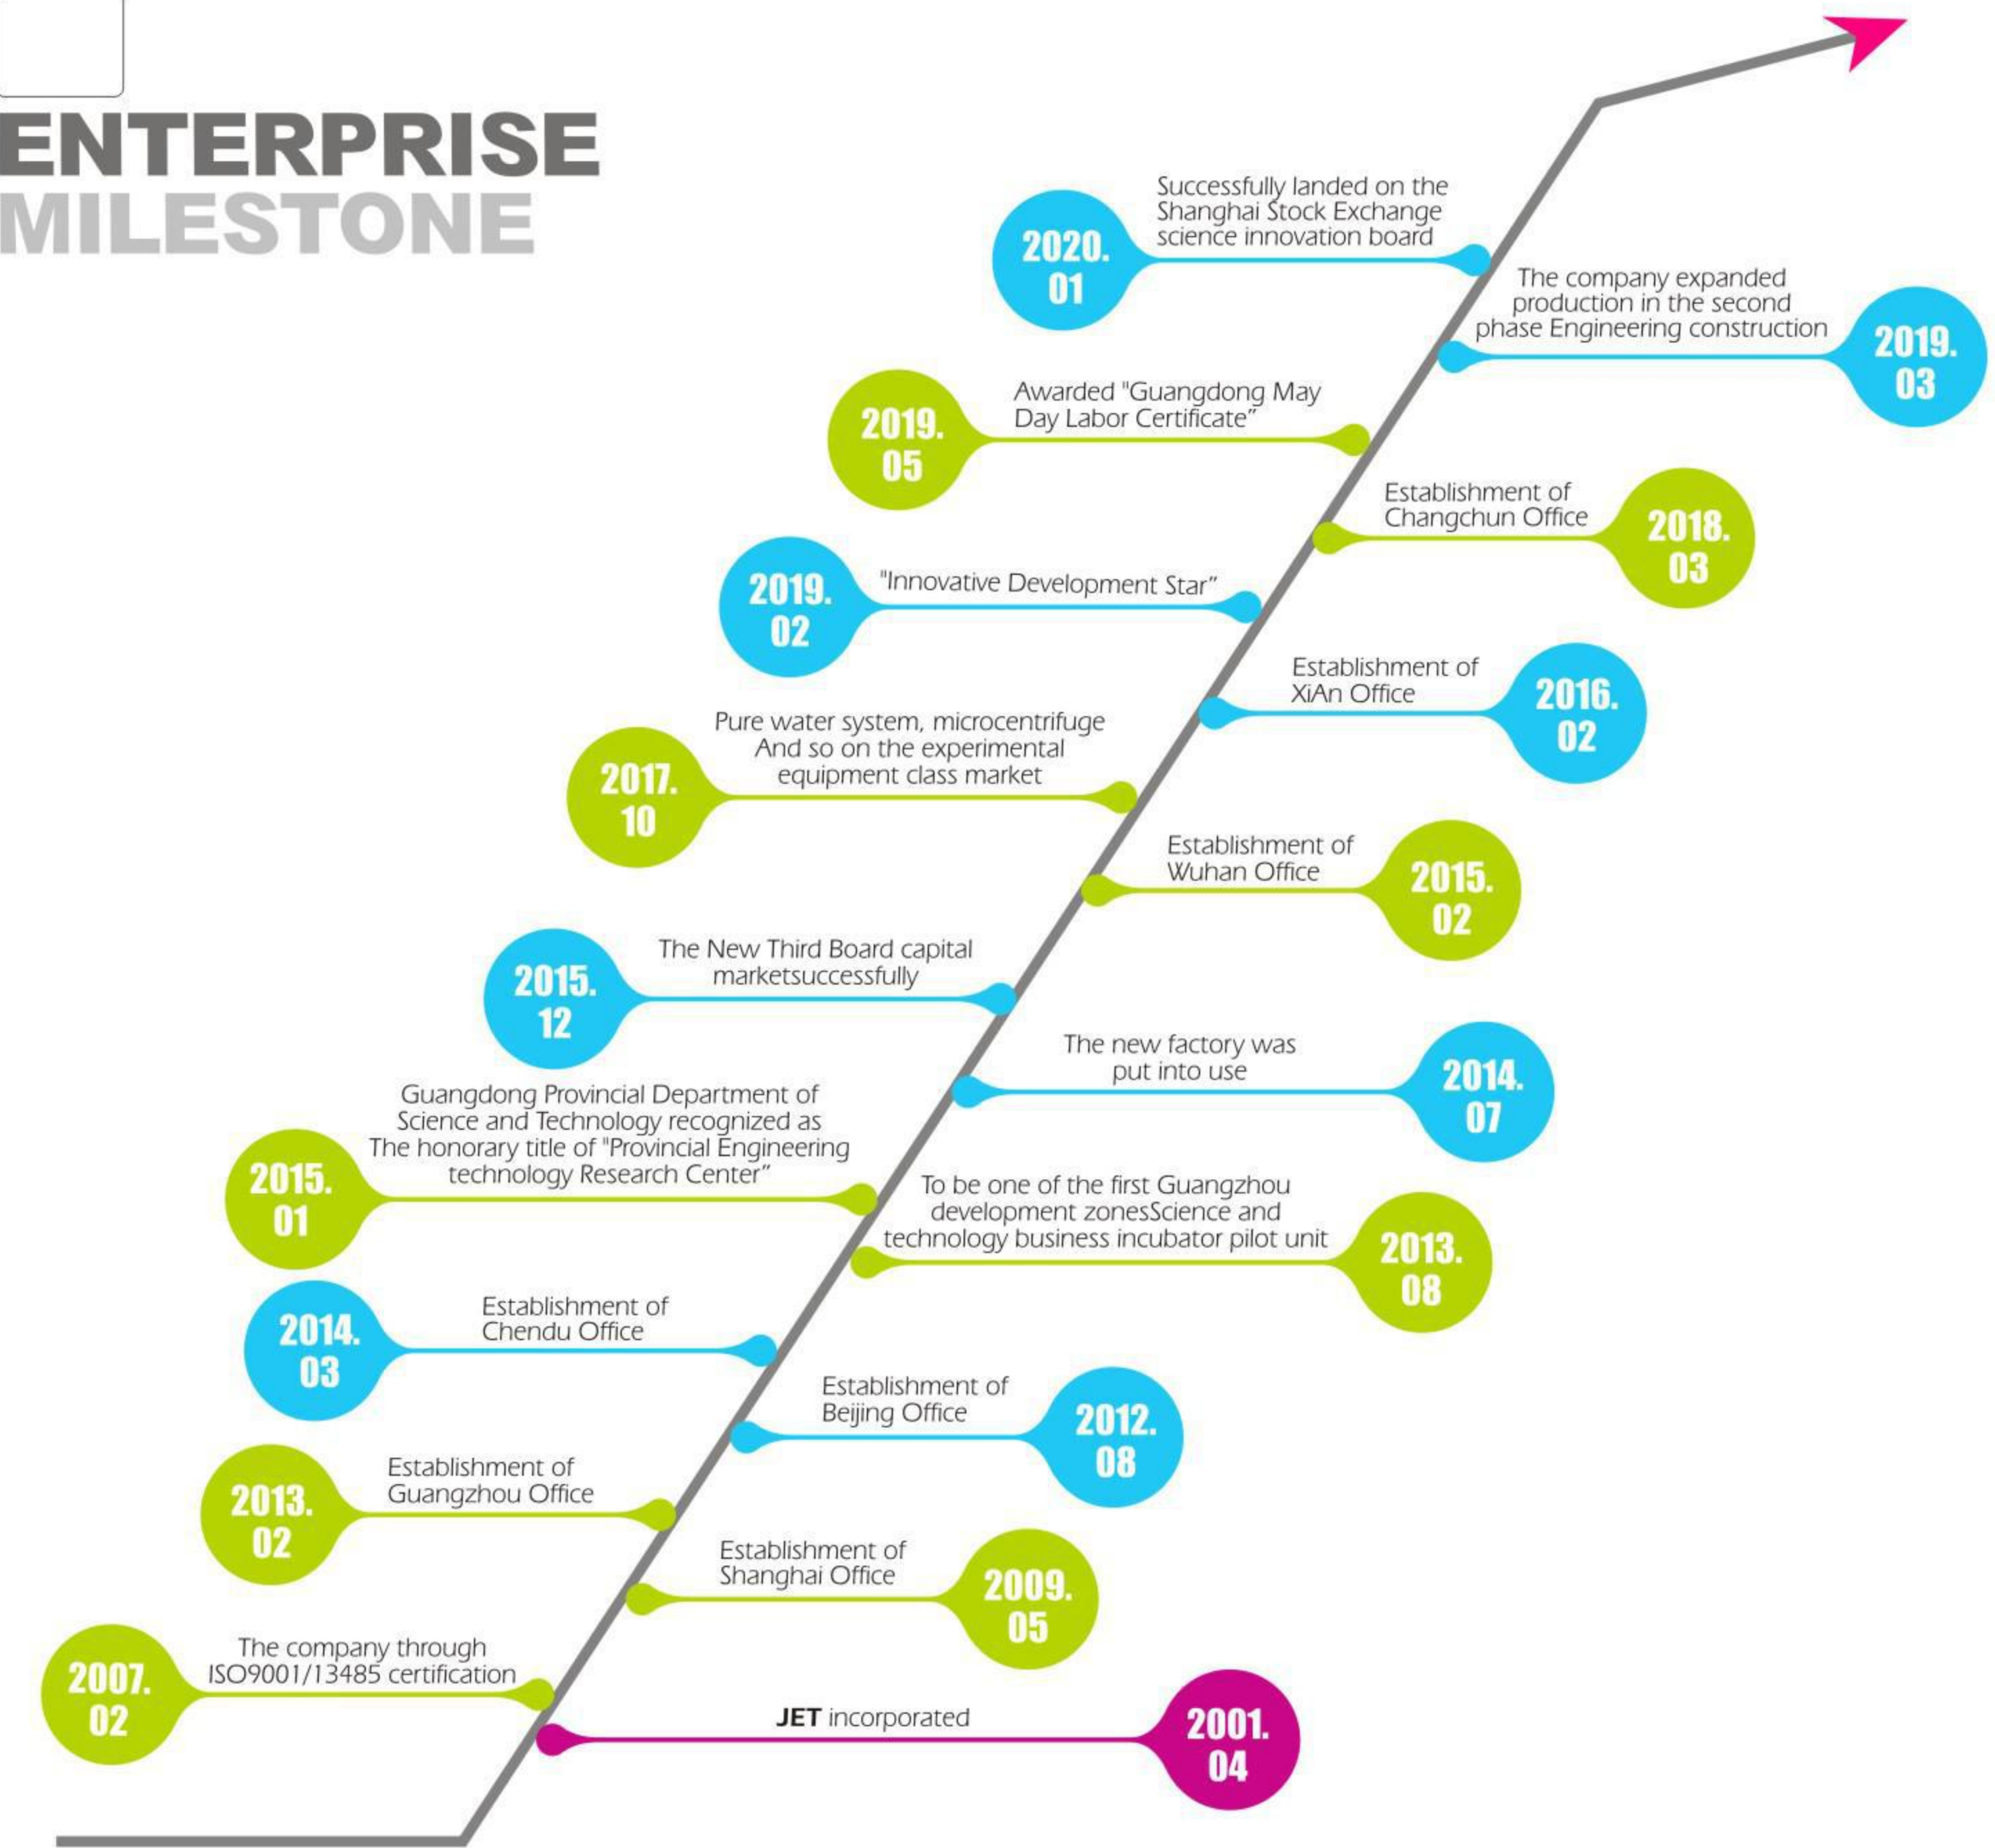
ENTERPRISE
MILESTONE

2020.
01
Successfully landed on the Shanghai Stock Exchange science innovation board

The company expanded production in the second phase Engineering construction
2019.
03

2019.
05
Awarded "Guangdong May Day Labor Certificate"

Establishment of Changchun Office
2018.
03

2019.
02
"Innovative Development Star"

Establishment of XiAn Office
2016.
02

2017.
10
Pure water system, microcentrifuge And so on the experimental equipment class market

Establishment of Wuhan Office
2015.
02

2015.
12
The New Third Board capital marketsuccessfully

The new factory was put into use
2014.
07

2015.
01
Guangdong Provincial Department of Science and Technology recognized as The honorary title of "Provincial Engineering technology Research Center"

To be one of the first Guangzhou development zonesScience and technology business incubator pilot unit
2013.
08

2014.
03
Establishment of Chendu Office

Establishment of Beijing Office
2012.
08

2013.
02
Establishment of Guangzhou Office

Establishment of Shanghai Office
2009.
05

2007.
02
The company through ISO9001/13485 certification

JET incorporated
2001.
04